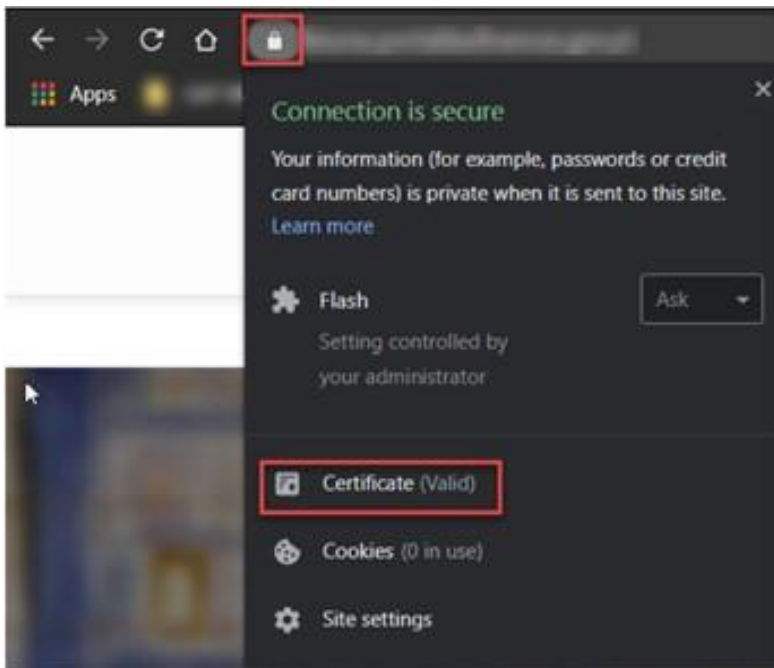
Apps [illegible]

Connection is secure

Your information (for example, passwords or credit card numbers) is private when it is sent to this site. Learn more

Flash

Setting controlled by your administrator

Ask

Certificate (Valid)

Cookies (0 in use)

Site settings